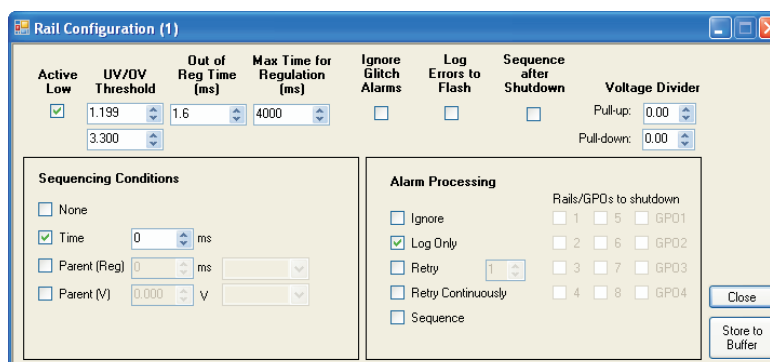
Rail Configuration (1)

Active Low

UV/OV Threshold

1.199

3.300

Out of Reg Time (ms)

1.6

Max Time for Regulation (ms)

4000

Ignore Glitch Alarms

Log Errors to Flash

Sequence after Shutdown

Voltage Divider

Pull-up: 0.00

Pull-down: 0.00

Sequencing Conditions

None

Time 0 ms

Parent (Reg) 0 ms

Parent (V) 0.000 V

Alarm Processing

Rails/GPOs to shutdown

Ignore

Log Only

Retry 1

Retry Continuously

Sequence

1 5 GPO1

2 6 GPO2

3 7 GPO3

4 8 GPO4

Close

Store to Buffer